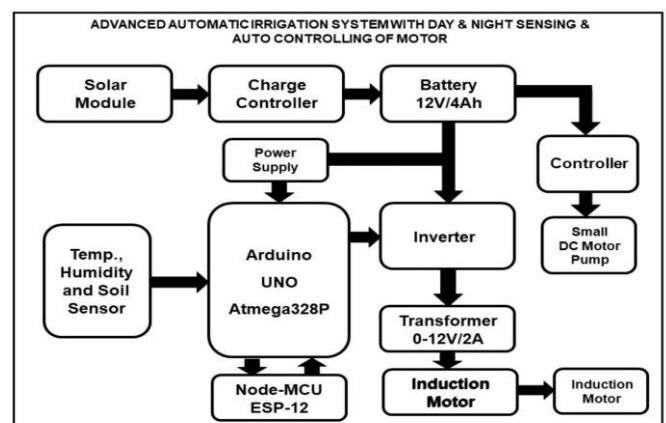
ADVANCED AUTOMATIC IRRIGATION SYSTEM WITH DAY & NIGHT SENSING & AUTO CONTROLLING OF MOTOR

Solar Module

Charge Controller

Battery 12V/4Ah

Power Supply

Controller

Small DC Motor Pump

Temp., Humidity and Soil Sensor

Arduino UNO Atmega328P

Inverter

Transformer 0-12V/2A

Node-MCU ESP-12

Induction Motor

Induction Motor